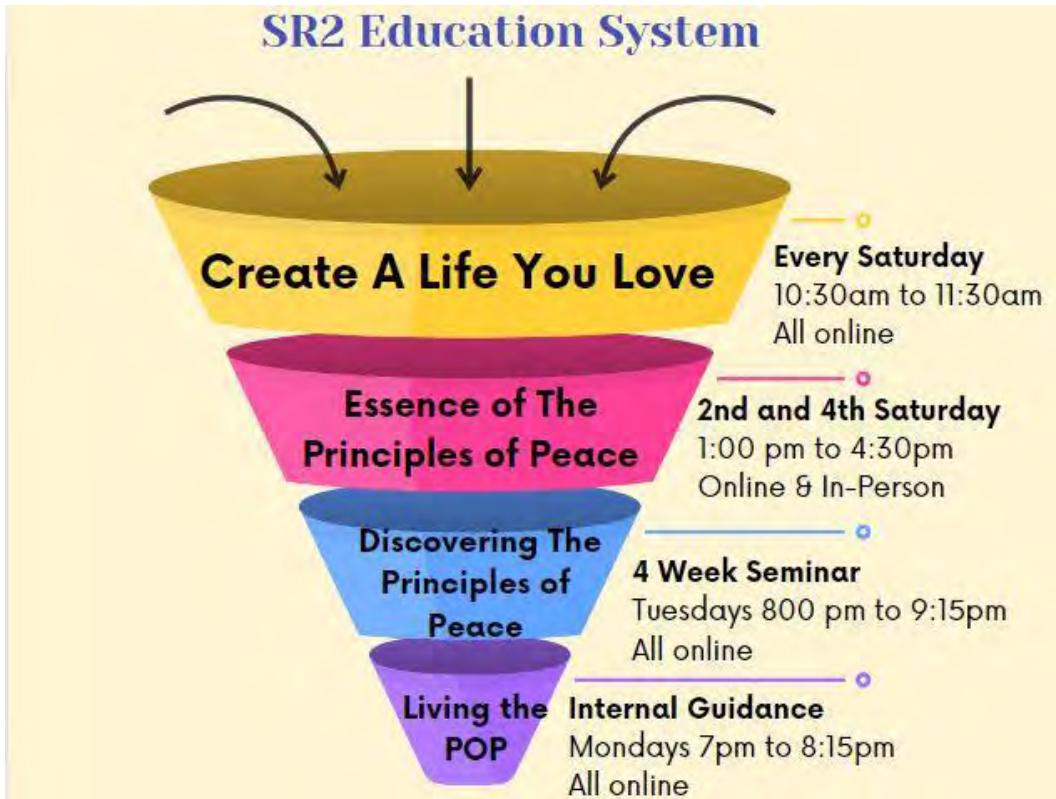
SR2 Education System

Create A Life You Love

Every Saturday
10:30am to 11:30am
All online

Essence of The Principles of Peace

2nd and 4th Saturday
1:00 pm to 4:30pm
Online & In-Person

Discovering The Principles of Peace

4 Week Seminar
Tuesdays 800 pm to 9:15pm
All online

Living the POP

Internal Guidance
Mondays 7pm to 8:15pm
All online